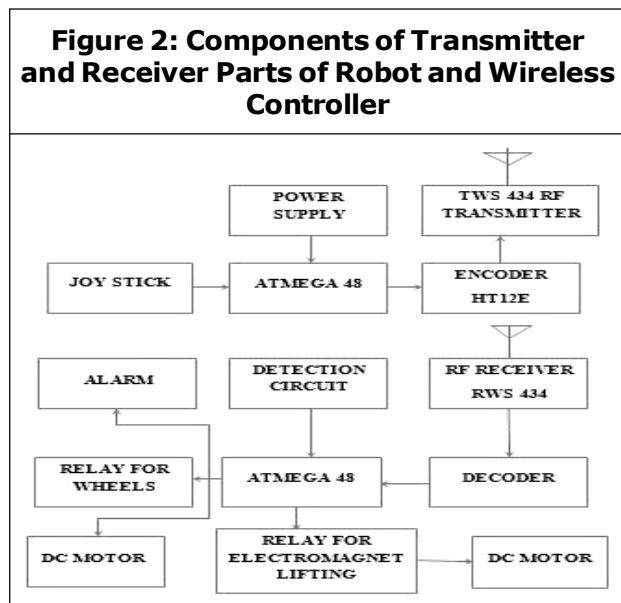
Figure 2: Components of Transmitter and Receiver Parts of Robot and Wireless Controller

POWER SUPPLY

TWS 434 RF TRANSMITTER

JOY STICK

ATMEGA 48

ENCODER HT12E

ALARM

DETECTION CIRCUIT

RF RECEIVER RWS 434

RELAY FOR WHEELS

ATMEGA 48

DECODER

DC MOTOR

RELAY FOR ELECTROMAGNET LIFTING

DC MOTOR